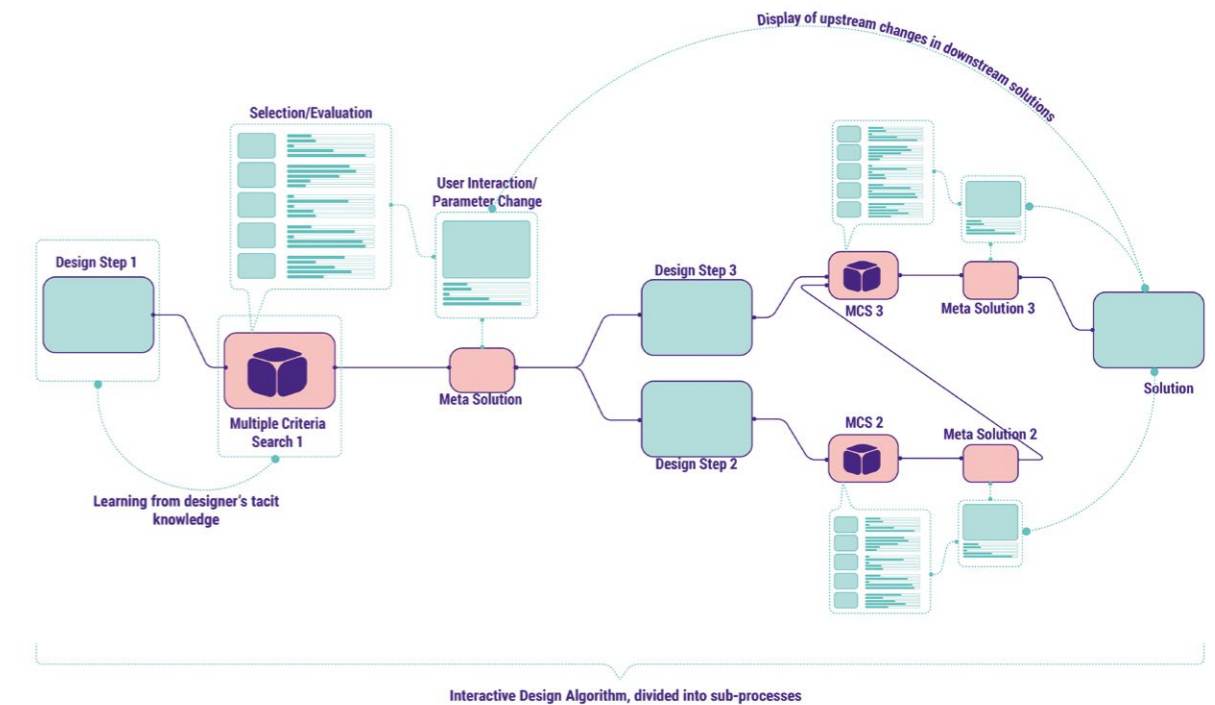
Display of upstream changes in downstream solutions

Selection/Evaluation

User Interaction/ Parameter Change

Design Step 1

Multiple Criteria Search 1

Meta Solution

Design Step 3

MCS 3

Meta Solution 3

Solution

Design Step 2

MCS 2

Meta Solution 2

Learning from designer's tacit knowledge

Interactive Design Algorithm, divided into sub-processes